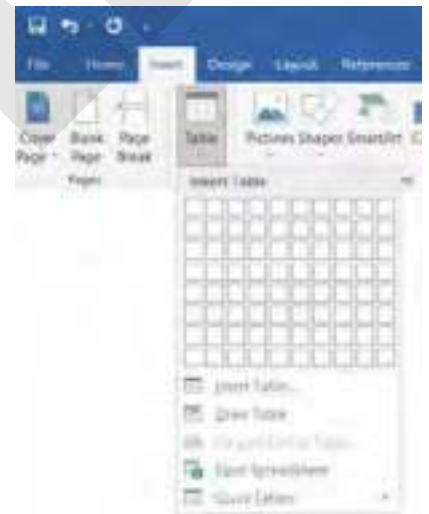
File Home Insert Design Layout References

Cover Page Blank Page Page Break

Pages

Table

Pictures Shapes SmartArt

Insert Table

Insert Table...

Draw Table

Convert Text to Table...

Excel Spreadsheet

Quick Tables